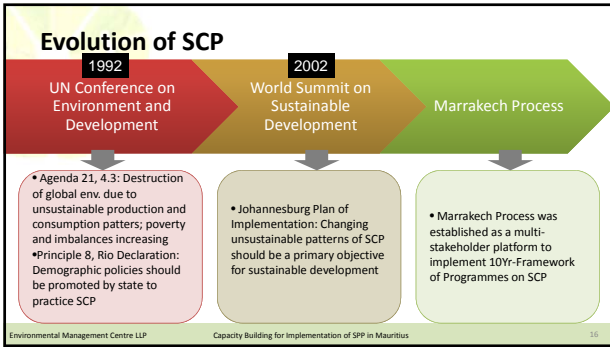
Evolution of SCP

1992

UN Conference on Environment and Development

2002

World Summit on Sustainable Development

Marrakech Process

• Agenda 21, 4.3: Destruction of global env. due to unsustainable production and consumption patters; poverty and imbalances increasing
• Principle 8, Rio Declaration: Demographic policies should be promoted by state to practice SCP

• Johannesburg Plan of Implementation: Changing unsustainable patterns of SCP should be a primary objective for sustainable development

• Marrakech Process was established as a multi-stakeholder platform to implement 10Yr-Framework of Programmes on SCP

Environmental Management Centre LLP

Capacity Building for Implementation of SPP in Mauritius

16